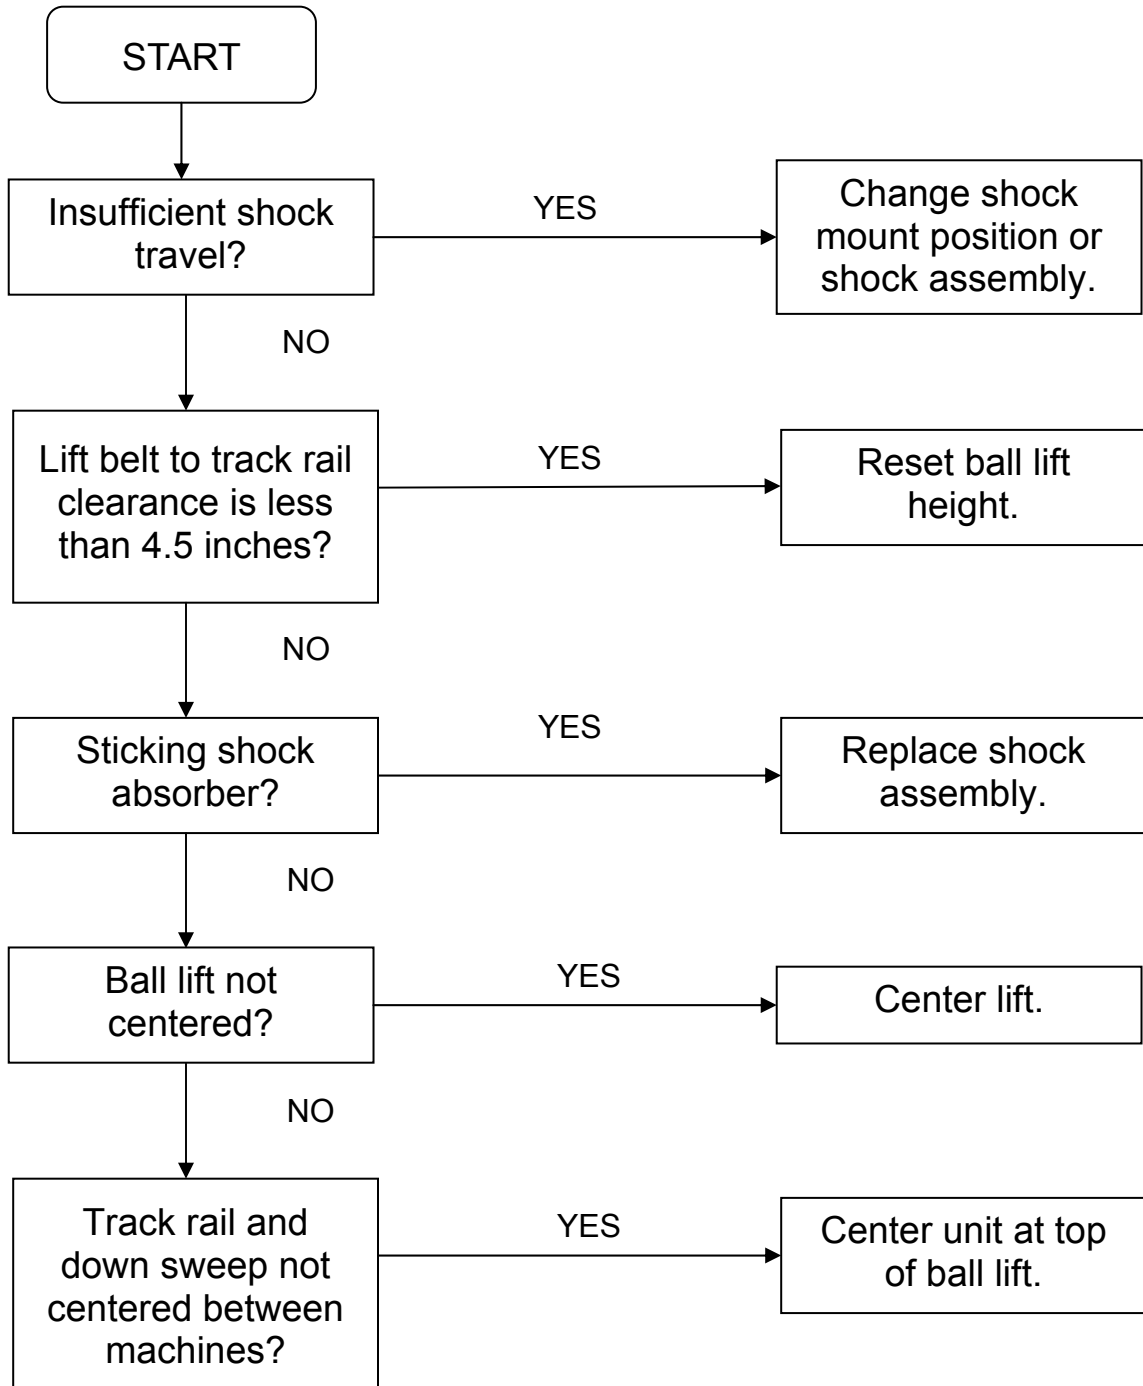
START

Insufficient shock travel?

YES

Change shock mount position or shock assembly.

NO

Lift belt to track rail clearance is less than 4.5 inches?

YES

Reset ball lift height.

NO

Sticking shock absorber?

YES

Replace shock assembly.

NO

Ball lift not centered?

YES

Center lift.

NO

Track rail and down sweep not centered between machines?

YES

Center unit at top of ball lift.